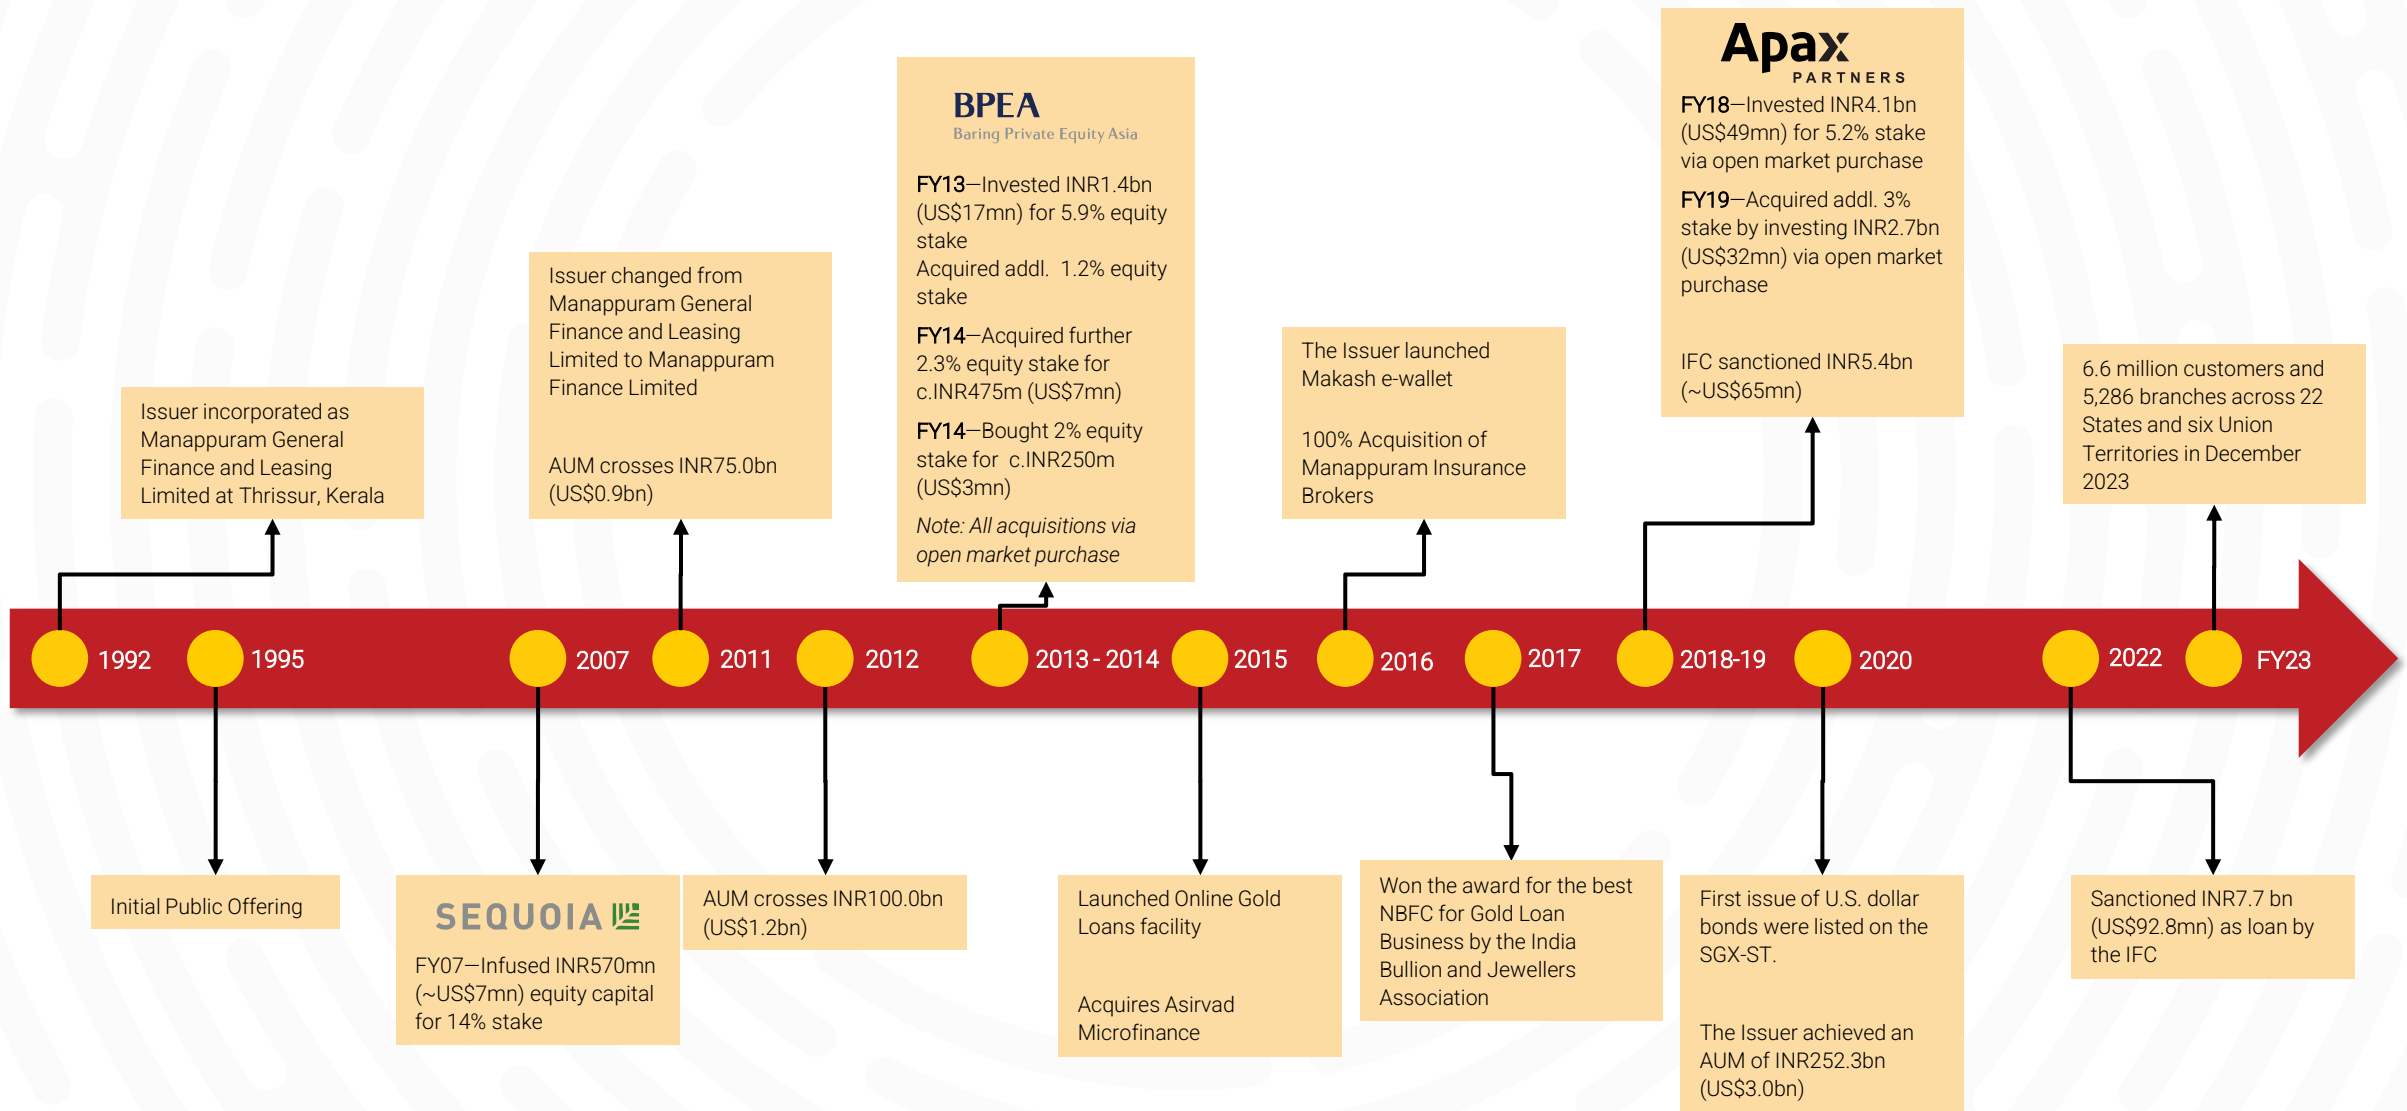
Issuer incorporated as Manappuram General Finance and Leasing Limited at Thrissur, Kerala

Issuer changed from Manappuram General Finance and Leasing Limited to Manappuram Finance Limited

AUM crosses INR75.0bn (US$0.9bn)

BPEA
Baring Private Equity Asia

FY13—Invested INR1.4bn (US$17mn) for 5.9% equity stake
Acquired addl. 1.2% equity stake

FY14—Acquired further 2.3% equity stake for c.INR475m (US$7mn)

FY14—Bought 2% equity stake for c.INR250m (US$3mn)

Note: All acquisitions via open market purchase

The Issuer launched Makash e-wallet

100% Acquisition of Manappuram Insurance Brokers

Apax
PARTNERS

FY18—Invested INR4.1bn (US$49mn) for 5.2% stake via open market purchase

FY19—Acquired addl. 3% stake by investing INR2.7bn (US$32mn) via open market purchase

IFC sanctioned INR5.4bn (~US$65mn)

6.6 million customers and 5,286 branches across 22 States and six Union Territories in December 2023

1992 1995 2007 2011 2012 2013 - 2014 2015 2016 2017 2018-19 2020 2022 FY23

Initial Public Offering

SEQUOIA

FY07—Infused INR570mn (~US$7mn) equity capital for 14% stake

AUM crosses INR100.0bn (US$1.2bn)

Launched Online Gold Loans facility

Acquires Asirvad Microfinance

Won the award for the best NBFC for Gold Loan Business by the India Bullion and Jewellers Association

First issue of U.S. dollar bonds were listed on the SGX-ST.

The Issuer achieved an AUM of INR252.3bn (US$3.0bn)

Sanctioned INR7.7 bn (US$92.8mn) as loan by the IFC